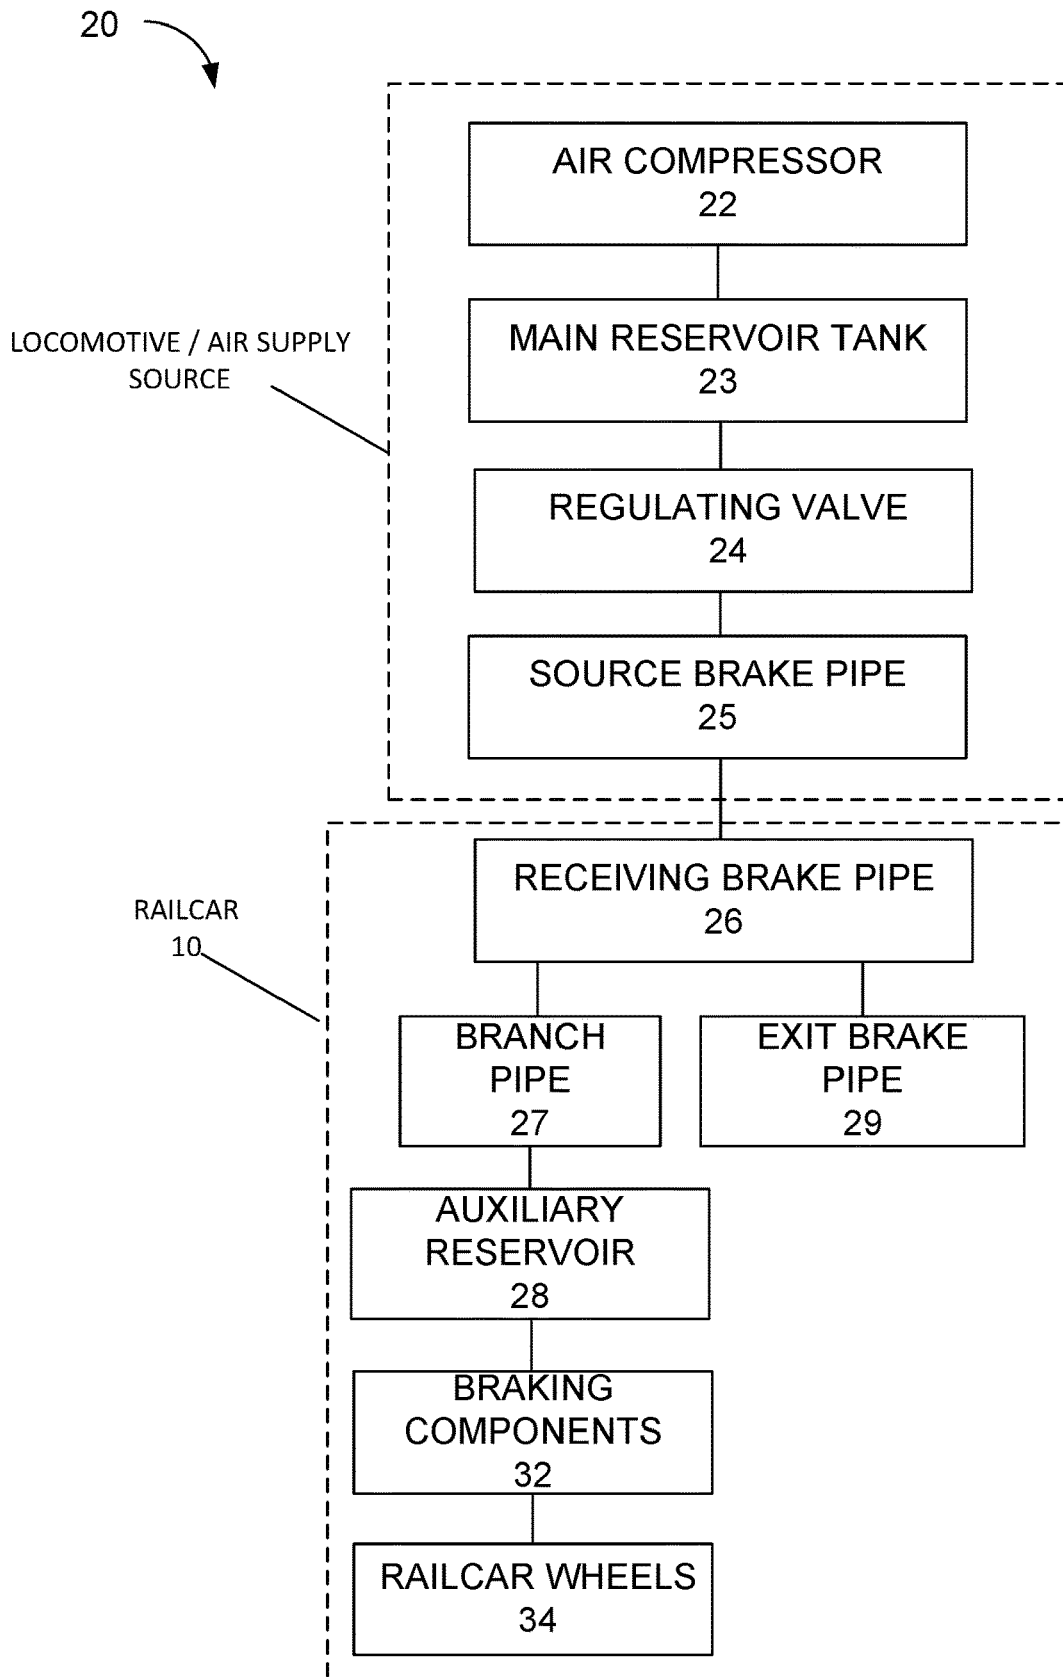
20

LOCOMOTIVE / AIR SUPPLY SOURCE

AIR COMPRESSOR
22

MAIN RESERVOIR TANK
23

REGULATING VALVE
24

SOURCE BRAKE PIPE
25

RAILCAR
10

RECEIVING BRAKE PIPE
26

BRANCH PIPE
27

EXIT BRAKE PIPE
29

AUXILIARY RESERVOIR
28

BRAKING COMPONENTS
32

RAILCAR WHEELS
34